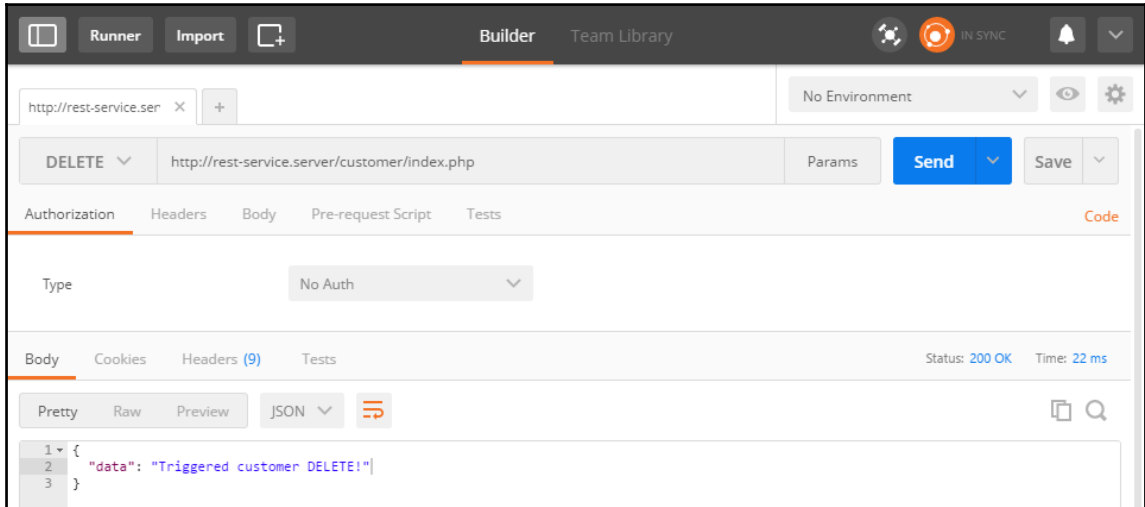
Runner Import Builder Team Library IN SYNC

http://rest-service.ser × +

No Environment

DELETE http://rest-service.server/customer/index.php Params Send Save

Authorization Headers Body Pre-request Script Tests Code

Type No Auth

Body Cookies Headers (9) Tests Status: 200 OK Time: 22 ms

Pretty Raw Preview JSON

1 {
2 "data": "Triggered customer DELETE!"
3 }